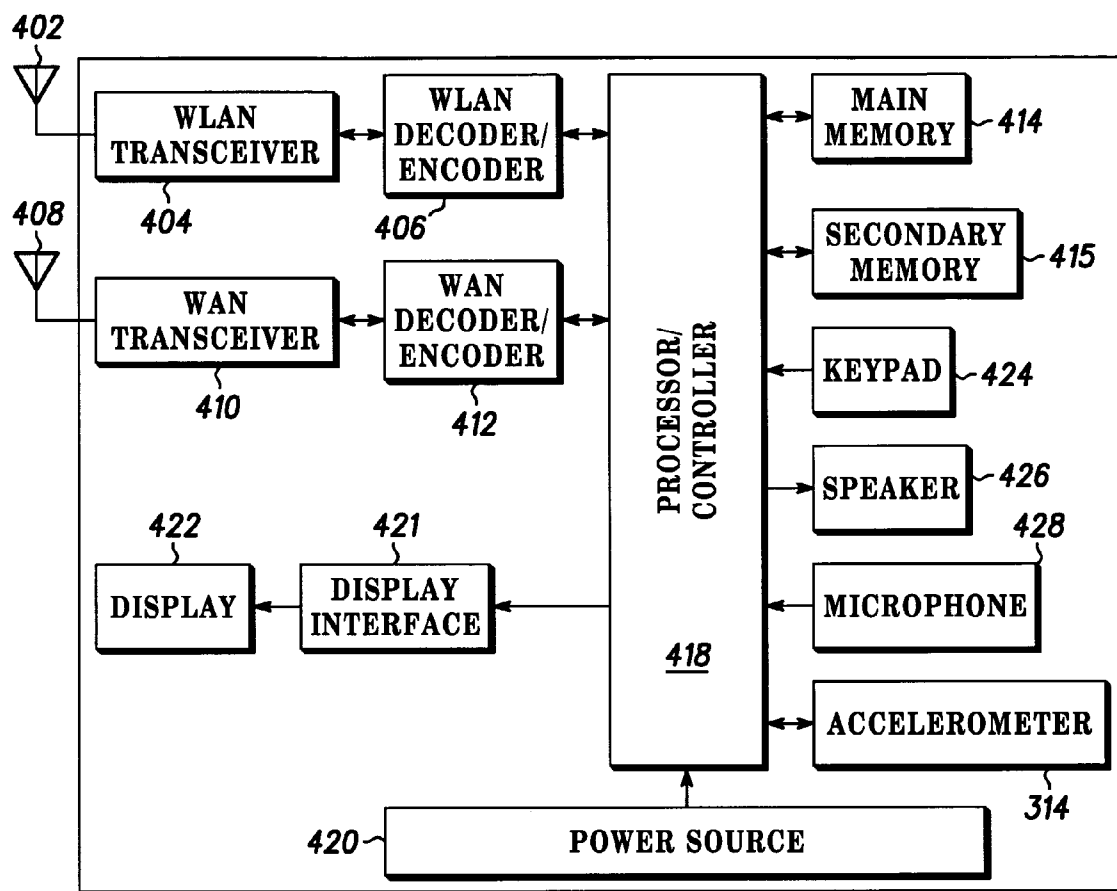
402

WLAN TRANSCEIVER

404

WLAN DECODER/ ENCODER

406

408

WAN TRANSCEIVER

410

WAN DECODER/ ENCODER

412

PROCESSOR/ CONTROLLER

418

MAIN MEMORY

414

SECONDARY MEMORY

415

KEYPAD

424

SPEAKER

426

428

MICROPHONE

ACCELEROMETER

314

422

DISPLAY

421

DISPLAY INTERFACE

420

POWER SOURCE